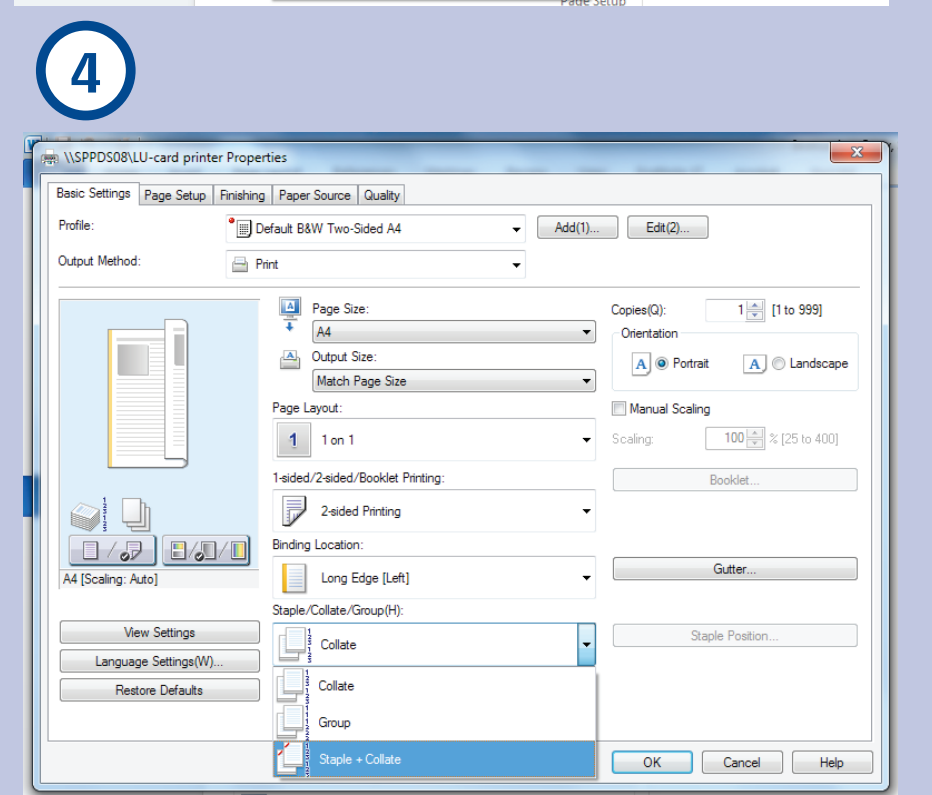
Page Setup

4

\\SPPDS08\LU-card printer Properties

Basic Settings | Page Setup | Finishing | Paper Source | Quality

Profile: Default B&W Two-Sided A4 | Add(1)... | Edit(2)...

Output Method: Print

Page Size:
A4

Output Size:
Match Page Size

Page Layout:
1 on 1

1-sided/2-sided/Booklet Printing:
2-sided Printing

Binding Location:
Long Edge [Left]

Staple/Collate/Group(H):
Collate

Collate
Group
Staple + Collate

Copies(Q): 1 [1 to 999]

Orientation
Portrait
Landscape

Manual Scaling

Scaling: 100 % [25 to 400]

Booklet...

Gutter...

Staple Position...

A4 [Scaling: Auto]

View Settings
Language Settings(W)...
Restore Defaults

OK | Cancel | Help